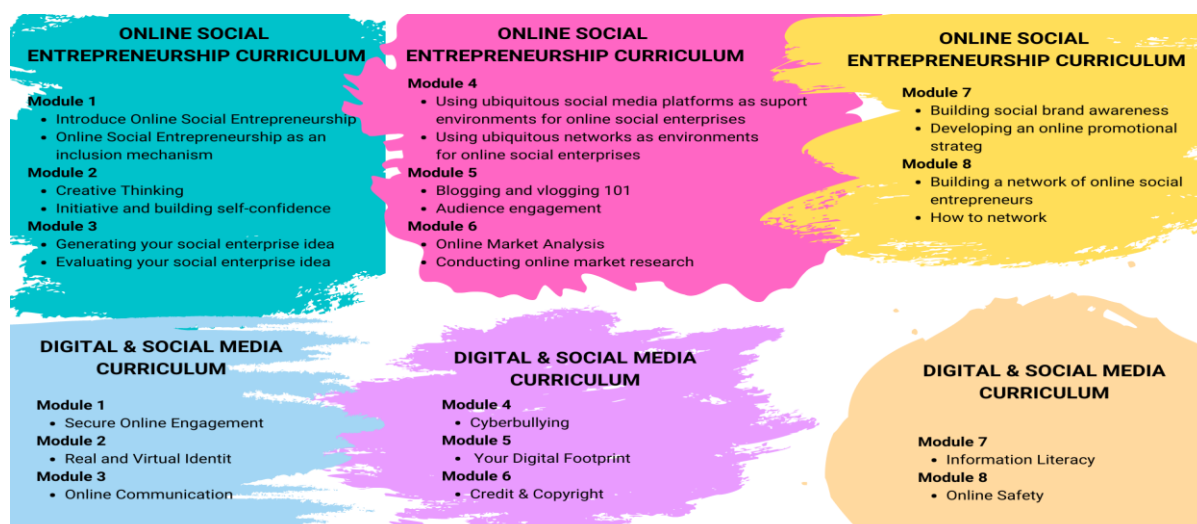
ONLINE SOCIAL ENTREPRENEURSHIP CURRICULUM

Module 1
- Introduce Online Social Entrepreneurship
- Online Social Entrepreneurship as an inclusion mechanism

Module 2
- Creative Thinking
- Initiative and building self-confidence

Module 3
- Generating your social enterprise idea
- Evaluating your social enterprise idea

ONLINE SOCIAL ENTREPRENEURSHIP CURRICULUM

Module 4
- Using ubiquitous social media platforms as suport environments for online social enterprises
- Using ubiquitous networks as environments for online social enterprises

Module 5
- Blogging and vlogging 101
- Audience engagement

Module 6
- Online Market Analysis
- Conducting online market research

ONLINE SOCIAL ENTREPRENEURSHIP CURRICULUM

Module 7
- Building social brand awareness
- Developing an online promotional strateg

Module 8
- Building a network of online social entrepreneurs
- How to network

DIGITAL & SOCIAL MEDIA CURRICULUM

Module 1
- Secure Online Engagement

Module 2
- Real and Virtual Identit

Module 3
- Online Communication

DIGITAL & SOCIAL MEDIA CURRICULUM

Module 4
- Cyberbullying

Module 5
- Your Digital Footprint

Module 6
- Credit & Copyright

DIGITAL & SOCIAL MEDIA CURRICULUM

Module 7
- Information Literacy

Module 8
- Online Safety